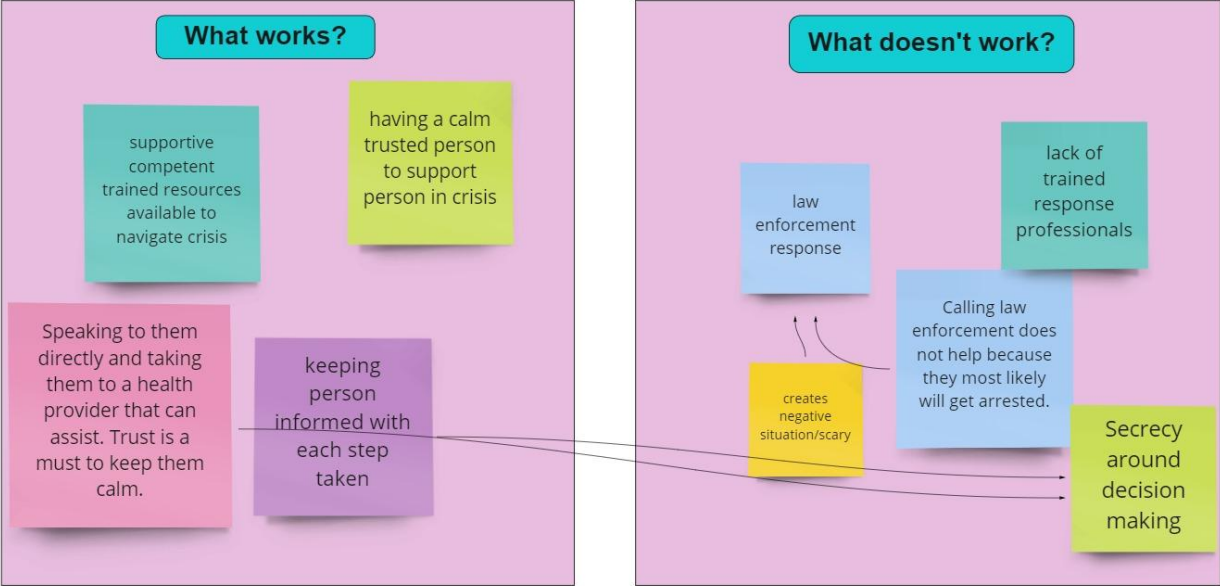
What works?

supportive competent trained resources available to navigate crisis

having a calm trusted person to support person in crisis

Speaking to them directly and taking them to a health provider that can assist. Trust is a must to keep them calm.

keeping person informed with each step taken

What doesn't work?

law enforcement response

lack of trained response professionals

Calling law enforcement does not help because they most likely will get arrested.

creates negative situation/scary

Secrecy around decision making